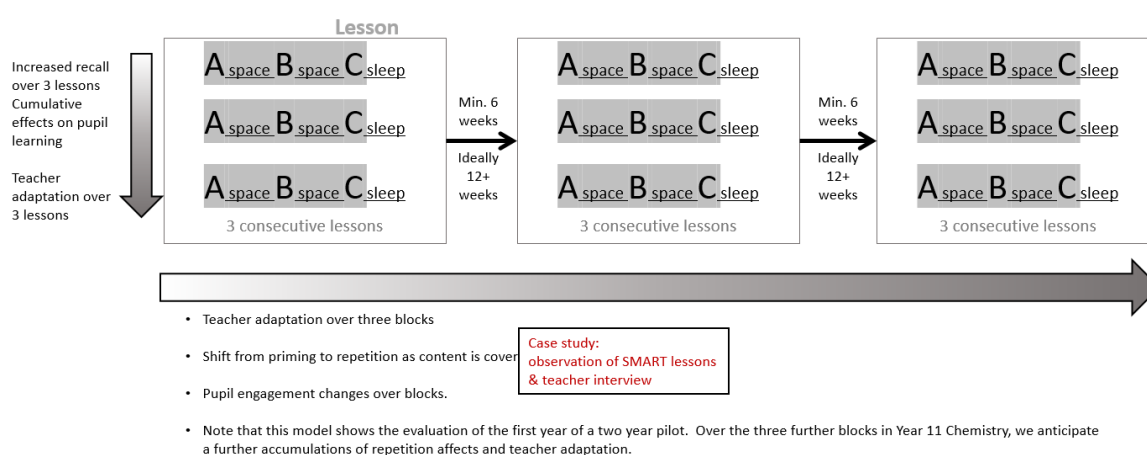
Increased recall over 3 lessons
Cumulative effects on pupil learning

Teacher adaptation over 3 lessons

Lesson

A space B space C sleep
A space B space C sleep
A space B space C sleep
3 consecutive lessons

Min. 6 weeks
Ideally 12+ weeks

A space B space C sleep
A space B space C sleep
A space B space C sleep
3 consecutive lessons

Min. 6 weeks
Ideally 12+ weeks

A space B space C sleep
A space B space C sleep
A space B space C sleep
3 consecutive lessons

• Teacher adaptation over three blocks

• Shift from priming to repetition as content is cover

Case study:
observation of SMART lessons
& teacher interview

• Pupil engagement changes over blocks.

• Note that this model shows the evaluation of the first year of a two year pilot. Over the three further blocks in Year 11 Chemistry, we anticipate a further accumulations of repetition affects and teacher adaptation.